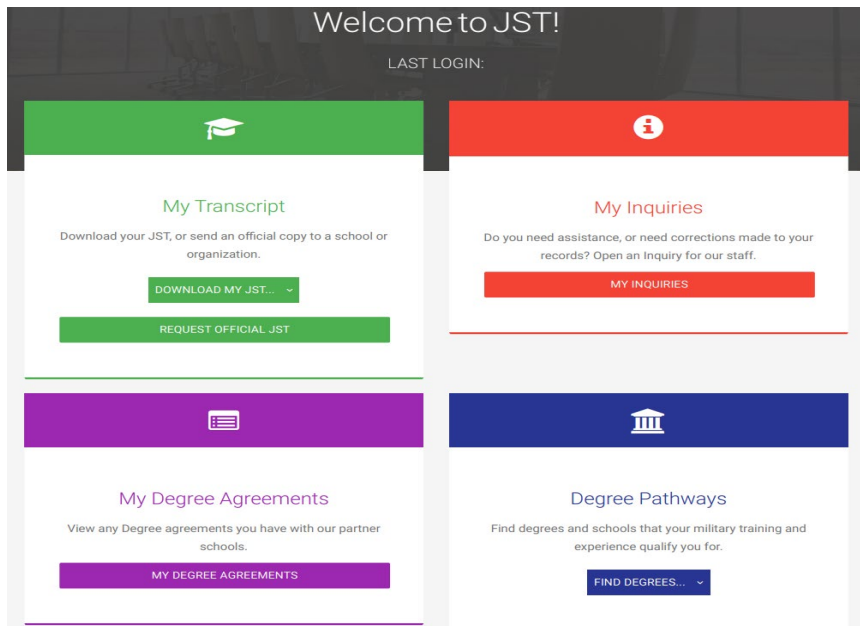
Welcome to JST!

LAST LOGIN:

My Transcript

Download your JST, or send an official copy to a school or organization.

DOWNLOAD MY JST...

REQUEST OFFICIAL JST

My Inquiries

Do you need assistance, or need corrections made to your records? Open an Inquiry for our staff.

MY INQUIRIES

My Degree Agreements

View any Degree agreements you have with our partner schools.

MY DEGREE AGREEMENTS

Degree Pathways

Find degrees and schools that your military training and experience qualify you for.

FIND DEGREES...